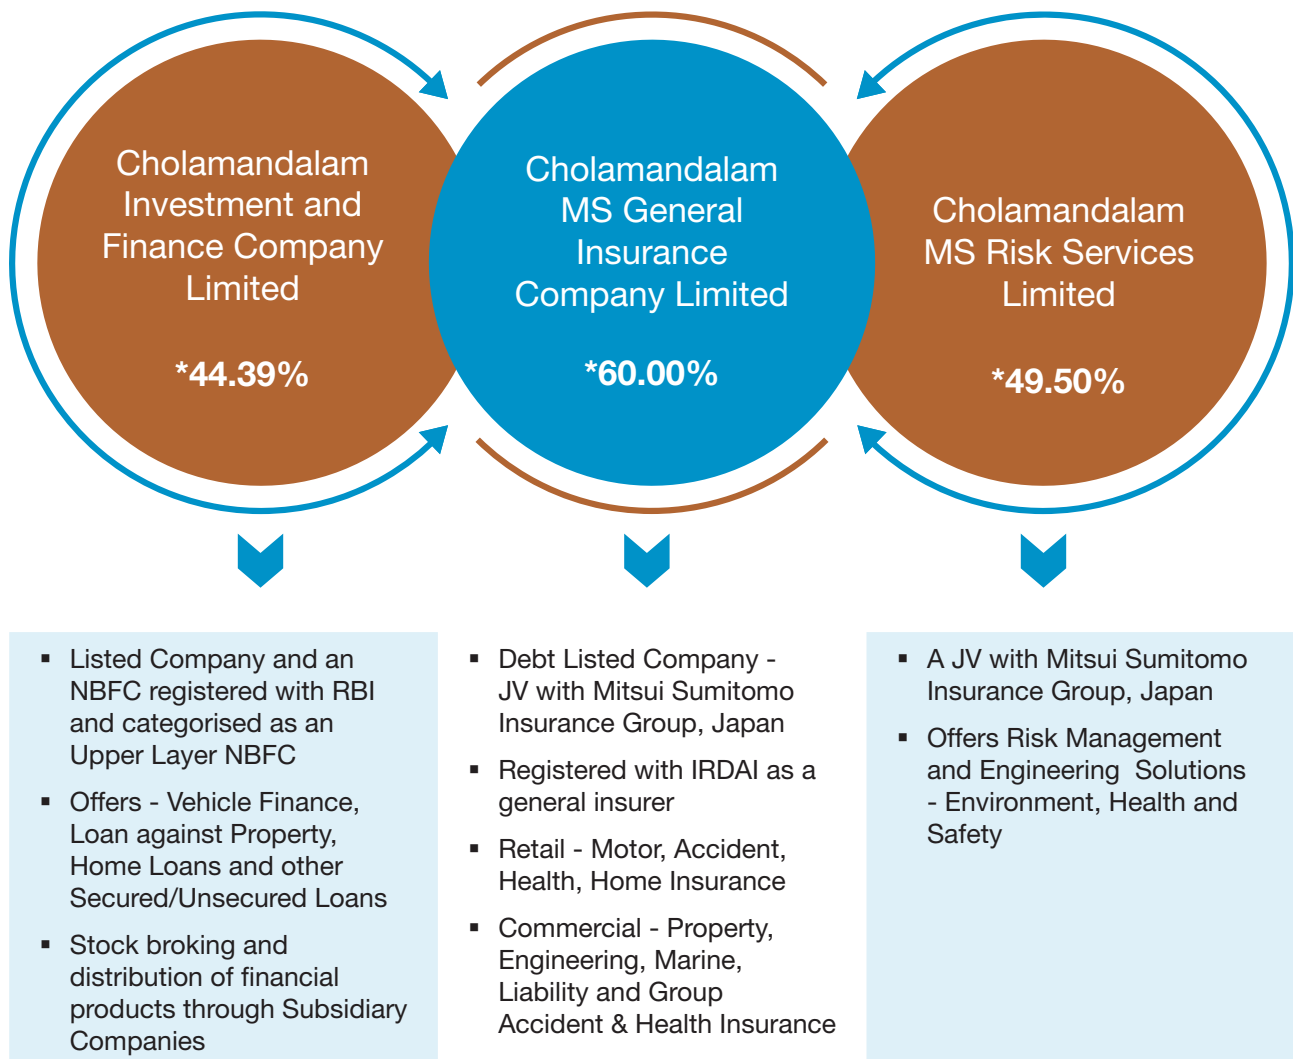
Cholamandalam Investment and Finance Company Limited

*44.39%

Cholamandalam MS General Insurance Company Limited

*60.00%

Cholamandalam MS Risk Services Limited

*49.50%

- Listed Company and an NBFC registered with RBI and categorised as an Upper Layer NBFC
- Offers - Vehicle Finance, Loan against Property, Home Loans and other Secured/Unsecured Loans
- Stock broking and distribution of financial products through Subsidiary Companies

- Debt Listed Company - JV with Mitsui Sumitomo Insurance Group, Japan
- Registered with IRDAI as a general insurer
- Retail - Motor, Accident, Health, Home Insurance
- Commercial - Property, Engineering, Marine, Liability and Group Accident & Health Insurance

- A JV with Mitsui Sumitomo Insurance Group, Japan
- Offers Risk Management and Engineering Solutions - Environment, Health and Safety